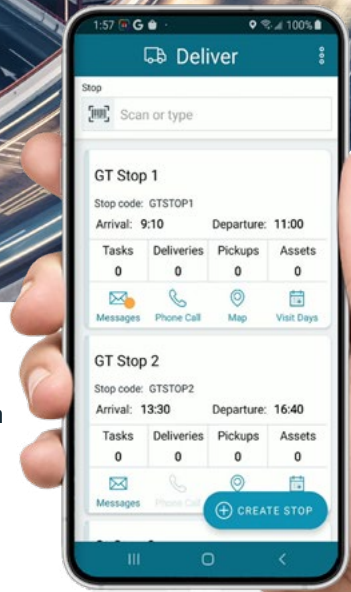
1:57 G 100%

Deliver

Stop

Scan or type

GT Stop 1

Stop code: GTSTOP1

Arrival: 9:10 Departure: 11:00

| Tasks | Deliveries | Pickups | Assets |
|---|---|---|---|
| 0 | 0 | 0 | 0 |

Messages Phone Call Map Visit Days

GT Stop 2

Stop code: GTSTOP2

Arrival: 13:30 Departure: 16:40

| Tasks | Deliveries | Pickups | Assets |
|---|---|---|---|
| 0 | 0 | 0 | 0 |

Messages Phone Call

CREATE STOP